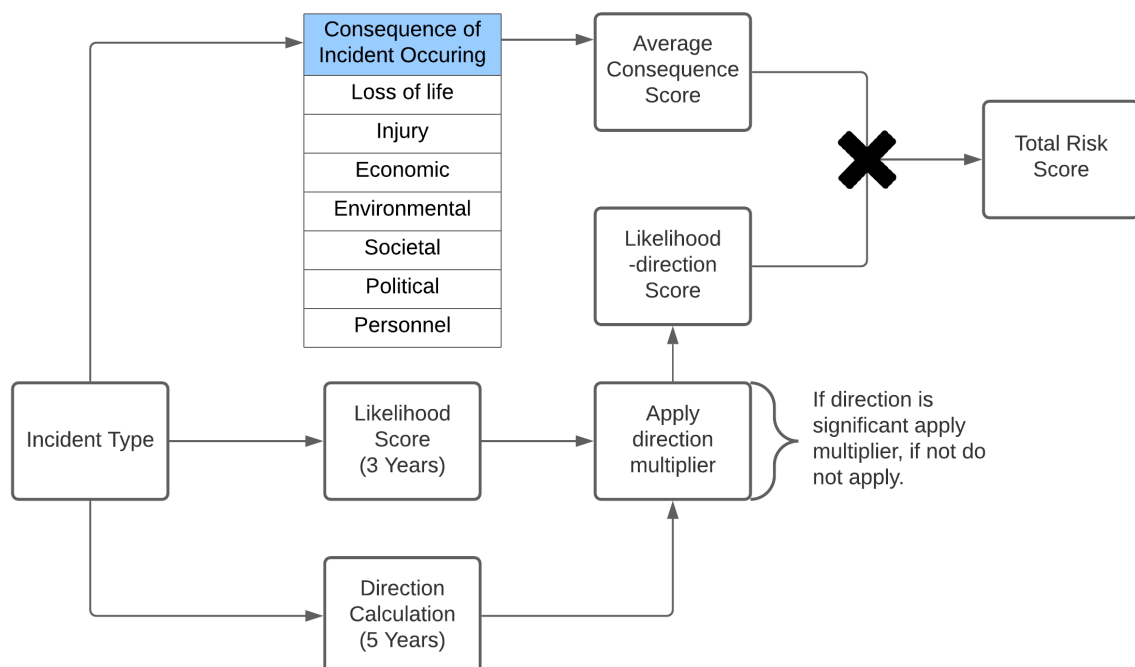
Consequence of Incident Occuring
Loss of life
Injury
Economic
Environmental
Societal
Political
Personnel

Average Consequence Score

Total Risk Score

Likelihood -direction Score

Incident Type

Likelihood Score (3 Years)

Apply direction multiplier

If direction is significant apply multiplier, if not do not apply.

Direction Calculation (5 Years)